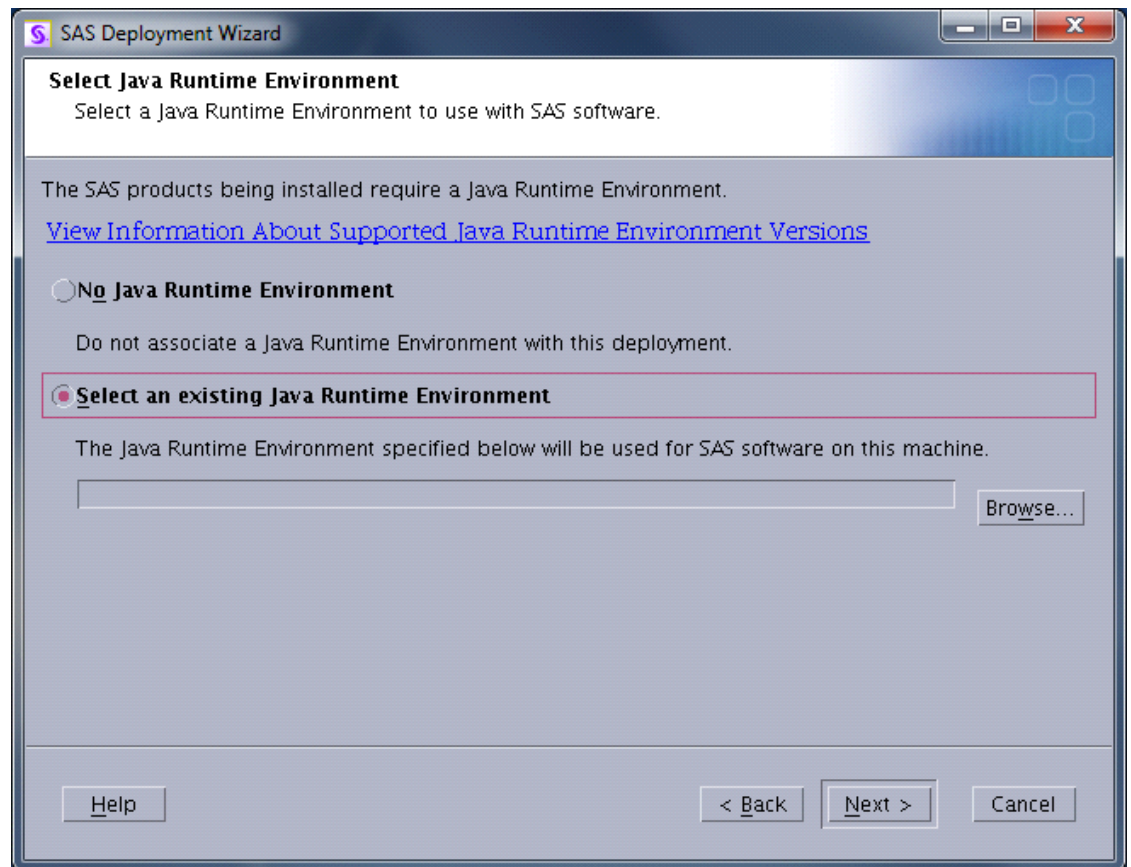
SAS Deployment Wizard

Select Java Runtime Environment
Select a Java Runtime Environment to use with SAS software.

The SAS products being installed require a Java Runtime Environment.

View Information About Supported Java Runtime Environment Versions

No Java Runtime Environment

Do not associate a Java Runtime Environment with this deployment.

Select an existing Java Runtime Environment

The Java Runtime Environment specified below will be used for SAS software on this machine.

Browse...

Help

< Back

Next >

Cancel